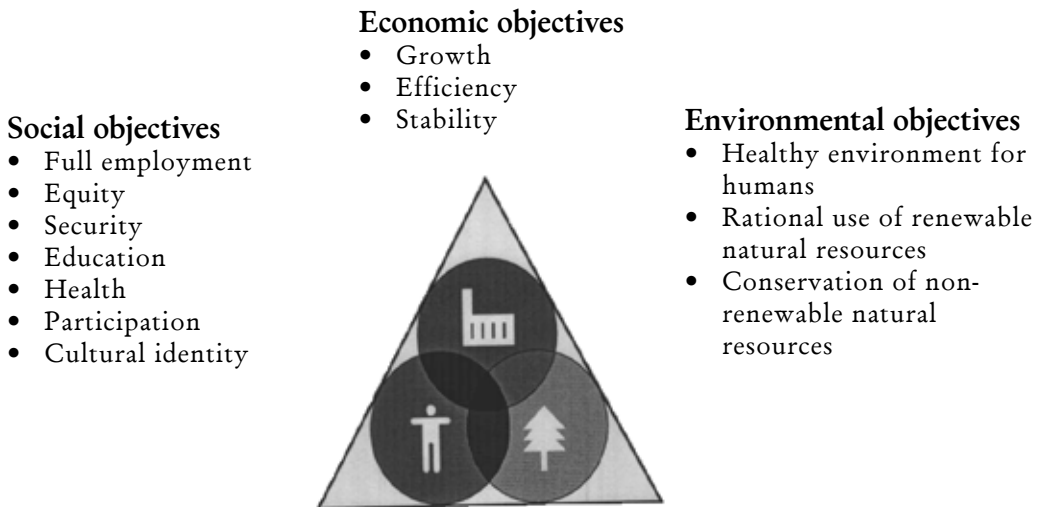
Economic objectives
- Growth
- Efficiency
- Stability

Social objectives
- Full employment
- Equity
- Security
- Education
- Health
- Participation
- Cultural identity

Environmental objectives
- Healthy environment for humans
- Rational use of renewable natural resources
- Conservation of non-renewable natural resources